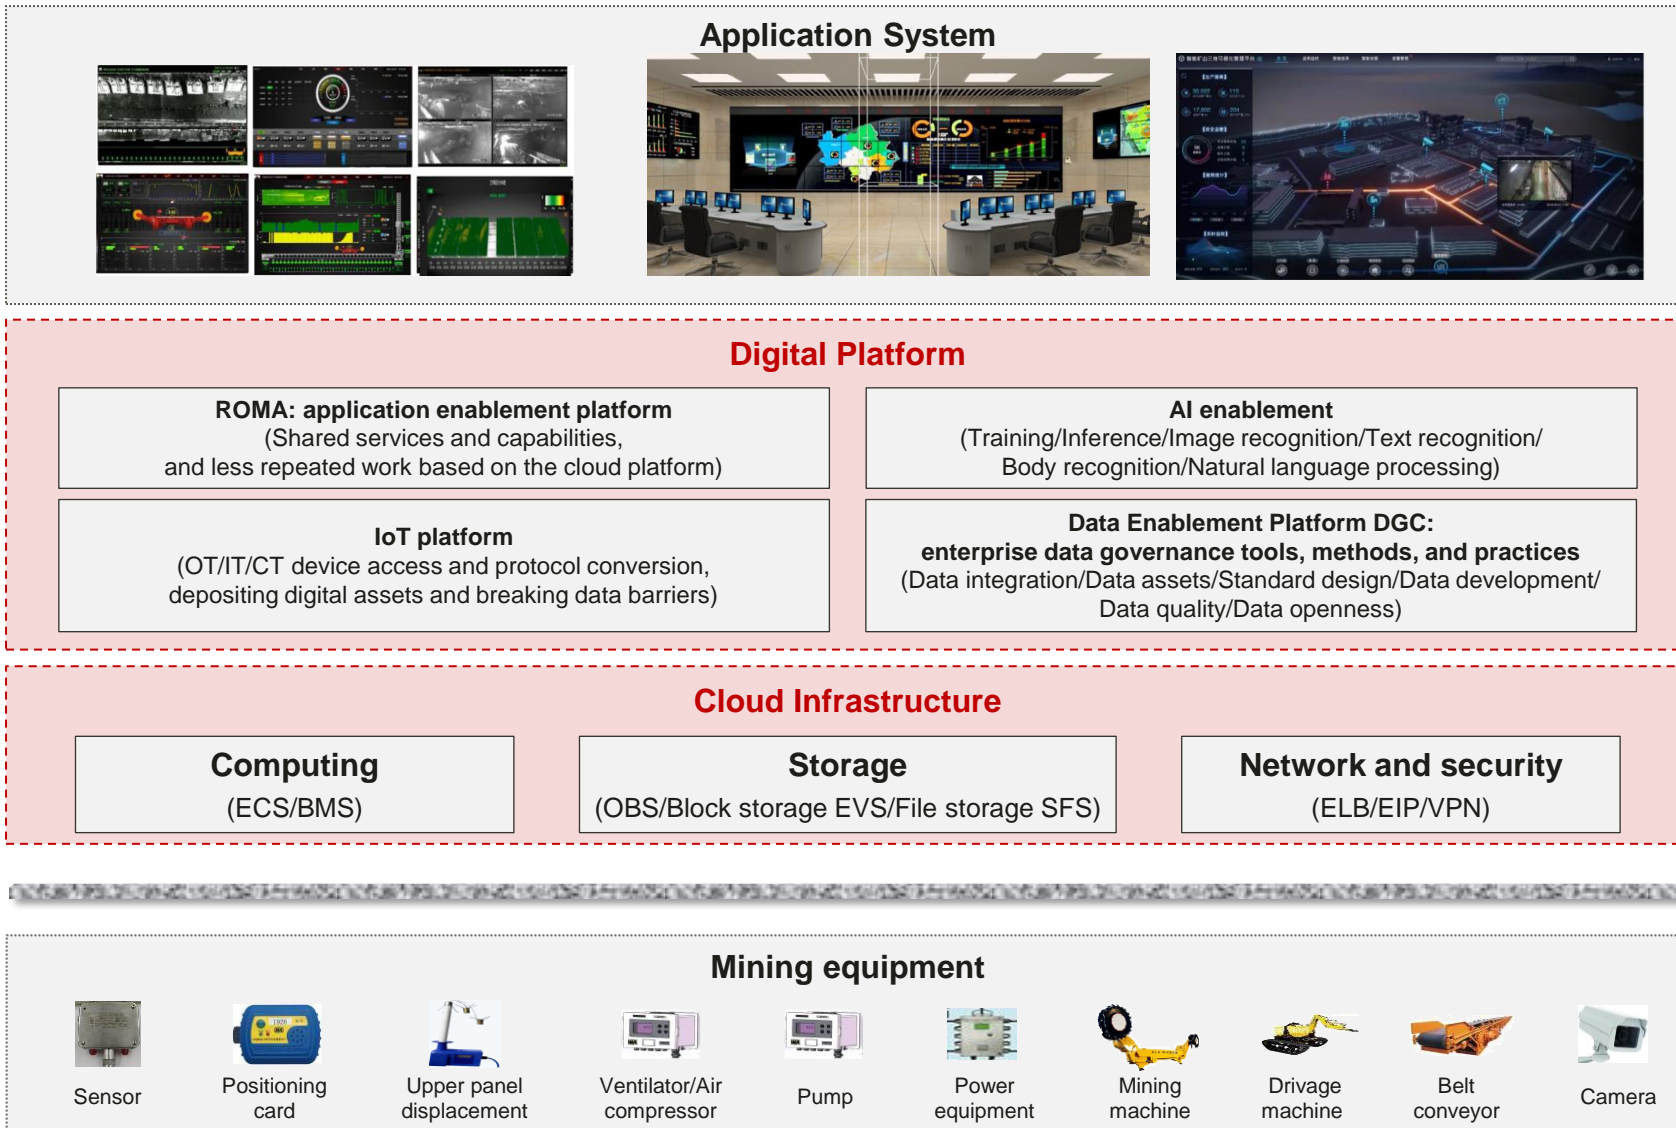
Application System

Digital Platform

ROMA: application enablement platform
(Shared services and capabilities,
and less repeated work based on the cloud platform)

AI enablement
(Training/Inference/Image recognition/Text recognition/
Body recognition/Natural language processing)

IoT platform
(OT/IT/CT device access and protocol conversion,
depositing digital assets and breaking data barriers)

Data Enablement Platform DGC:
enterprise data governance tools, methods, and practices
(Data integration/Data assets/Standard design/Data development/
Data quality/Data openness)

Cloud Infrastructure

Computing
(ECS/BMS)

Storage
(OBS/Block storage EVS/File storage SFS)

Network and security
(ELB/EIP/VPN)

Mining equipment

Sensor

Positioning card

Upper panel displacement

Ventilator/Air compressor

Pump

Power equipment

Mining machine

Drivage machine

Belt conveyor

Camera